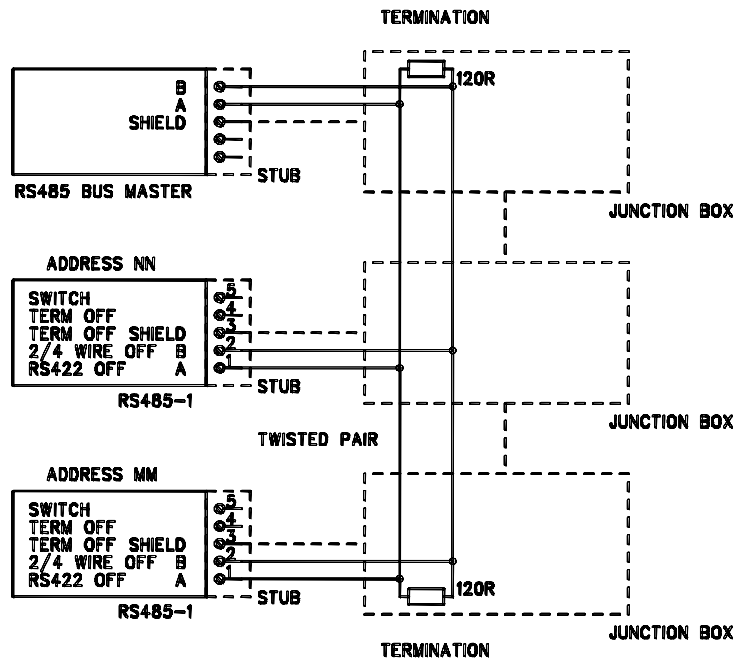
TERMINATION

B
A
SHIELD

120R

STUB

RS485 BUS MASTER

JUNCTION BOX

ADDRESS NN

SWITCH
TERM OFF
TERM OFF SHIELD
2/4 WIRE OFF B
RS422 OFF A

5
4
3
2
1

STUB

RS485-1

JUNCTION BOX

TWISTED PAIR

ADDRESS MM

SWITCH
TERM OFF
TERM OFF SHIELD
2/4 WIRE OFF B
RS422 OFF A

5
4
3
2
1

STUB

120R

RS485-1

JUNCTION BOX

TERMINATION